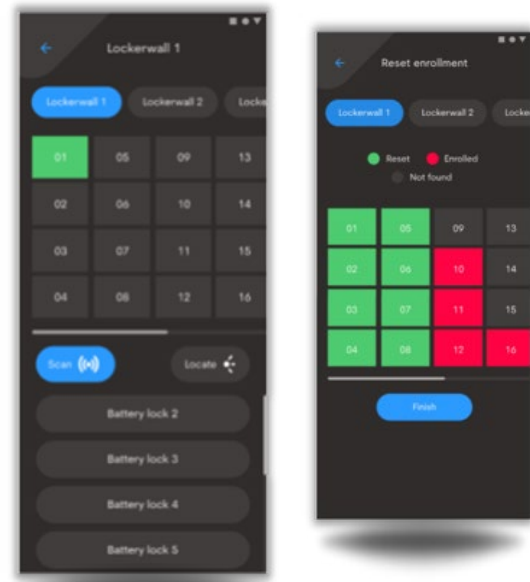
Lockerwall 1

Lockerwall 1 Lockerwall 2 Locke

| 01 | 05 | 09 | 13 |
|---|---|---|---|
| 02 | 06 | 10 | 14 |
| 03 | 07 | 11 | 15 |
| 04 | 08 | 12 | 16 |

Scan

Locate

Battery lock 2

Battery lock 3

Battery lock 4

Battery lock 5

Reset enrollment

Lockerwall 1 Lockerwall 2 Locke

Reset Enrolled
Not found

| 01 | 05 | 09 | 13 |
|---|---|---|---|
| 02 | 06 | 10 | 14 |
| 03 | 07 | 11 | 15 |
| 04 | 08 | 12 | 16 |

Finish